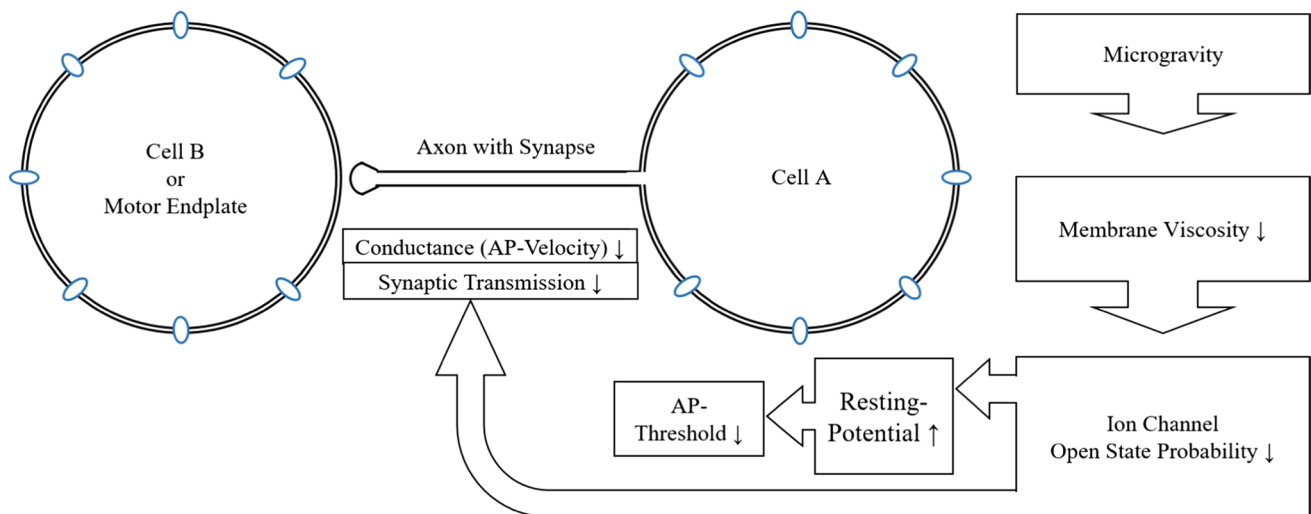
Cell B
or
Motor Endplate

Axon with Synapse

Cell A

Microgravity

Membrane Viscosity ↓

Conductance (AP-Velocity) ↓

Synaptic Transmission ↓

AP-Threshold ↓

Resting-Potential ↑

Ion Channel
Open State Probability ↓